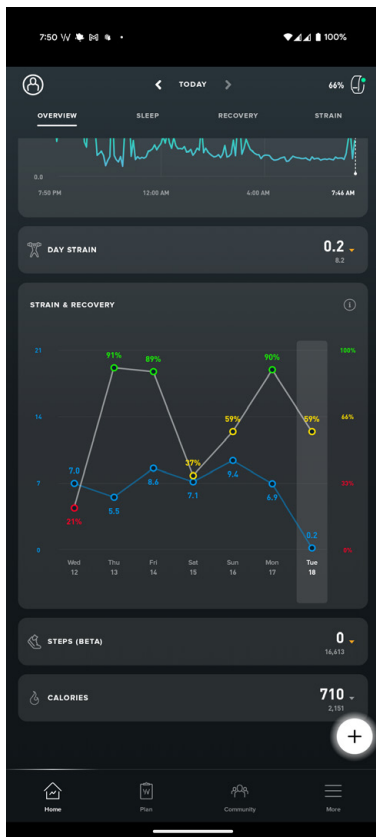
7:50 W • 100%

TODAY 66%

OVERVIEW SLEEP RECOVERY STRAIN

0.0
7:50 PM 12:00 AM 4:00 AM 7:46 AM

DAY STRAIN 0.2
8.2

STRAIN & RECOVERY

21 14 7 0
100% 66% 33% 0%

91% 89% 37% 59% 90% 59% 21%
7.0 5.5 8.6 7.1 9.4 6.9 0.2

Wed 12
Thu 13
Fri 14
Sat 15
Sun 16
Mon 17
Tue 18

STEPS (BETA) 0
16,613

CALORIES 710
2,151

Home Plan Community More